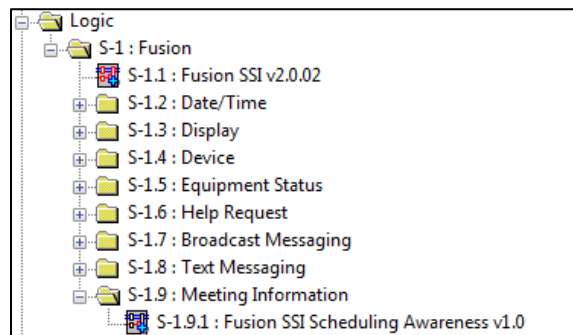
Logic
S-1 : Fusion
S-1.1 : Fusion SSI v2.0.02
S-1.2 : Date/Time
S-1.3 : Display
S-1.4 : Device
S-1.5 : Equipment Status
S-1.6 : Help Request
S-1.7 : Broadcast Messaging
S-1.8 : Text Messaging
S-1.9 : Meeting Information
S-1.9.1 : Fusion SSI Scheduling Awareness v1.0